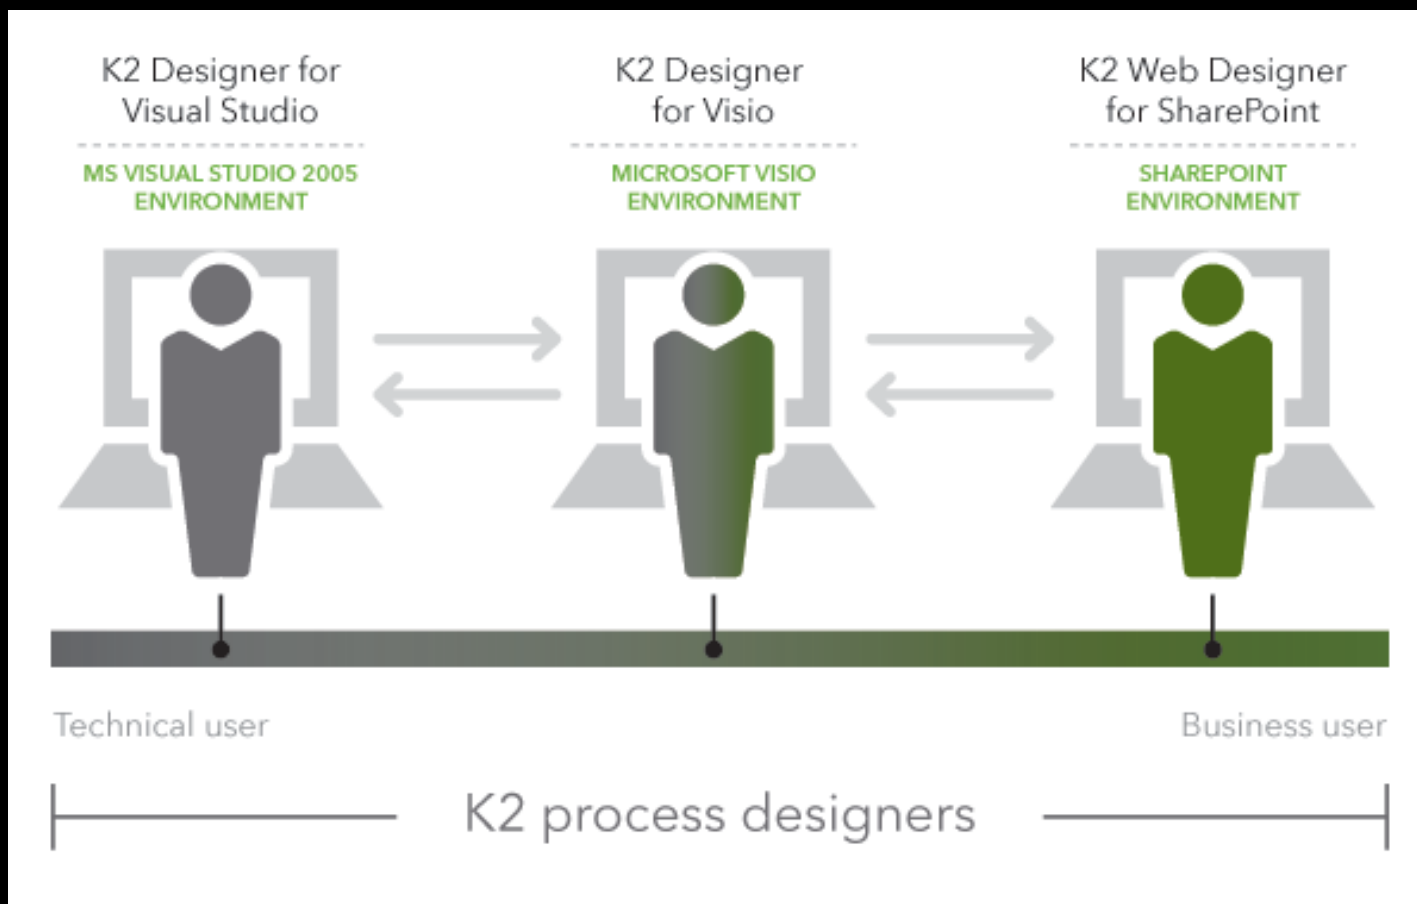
K2 Designer for Visual Studio

MS VISUAL STUDIO 2005 ENVIRONMENT

K2 Designer for Visio

MICROSOFT VISIO ENVIRONMENT

K2 Web Designer for SharePoint

SHAREPOINT ENVIRONMENT

Technical user

Business user

K2 process designers